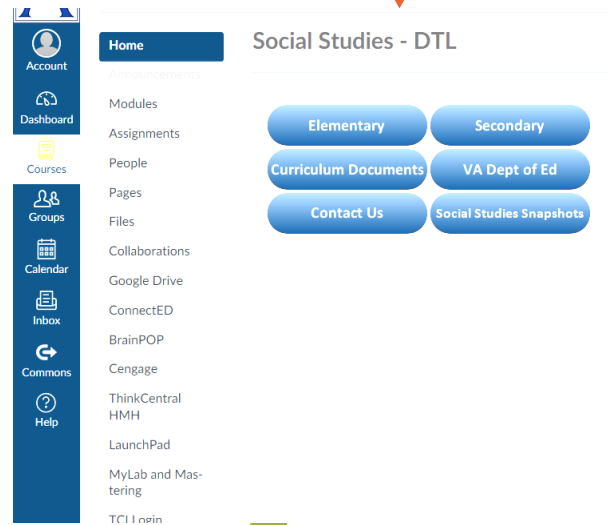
Account

Dashboard

Courses

Groups

Calendar

Inbox

Commons

Help

Home

Announcements

Modules

Assignments

People

Pages

Files

Collaborations

Google Drive

ConnectED

BrainPOP

Cengage

ThinkCentral HMH

LaunchPad

MyLab and Mastering

TCI Login

Social Studies - DTL

Elementary

Secondary

Curriculum Documents

VA Dept of Ed

Contact Us

Social Studies Snapshots